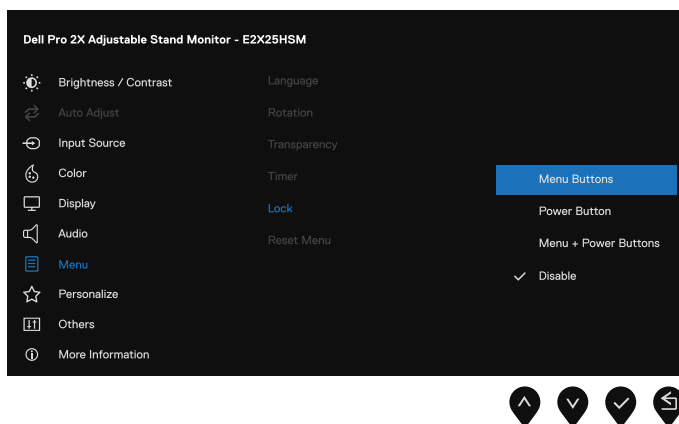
Dell Pro 2X Adjustable Stand Monitor - E2X25HSM

Brightness / Contrast
Auto Adjust
Input Source
Color
Display
Audio
Menu
Personalize
Others
More Information

Language
Rotation
Transparency
Timer
Lock
Reset Menu

Menu Buttons
Power Button
Menu + Power Buttons
Disable